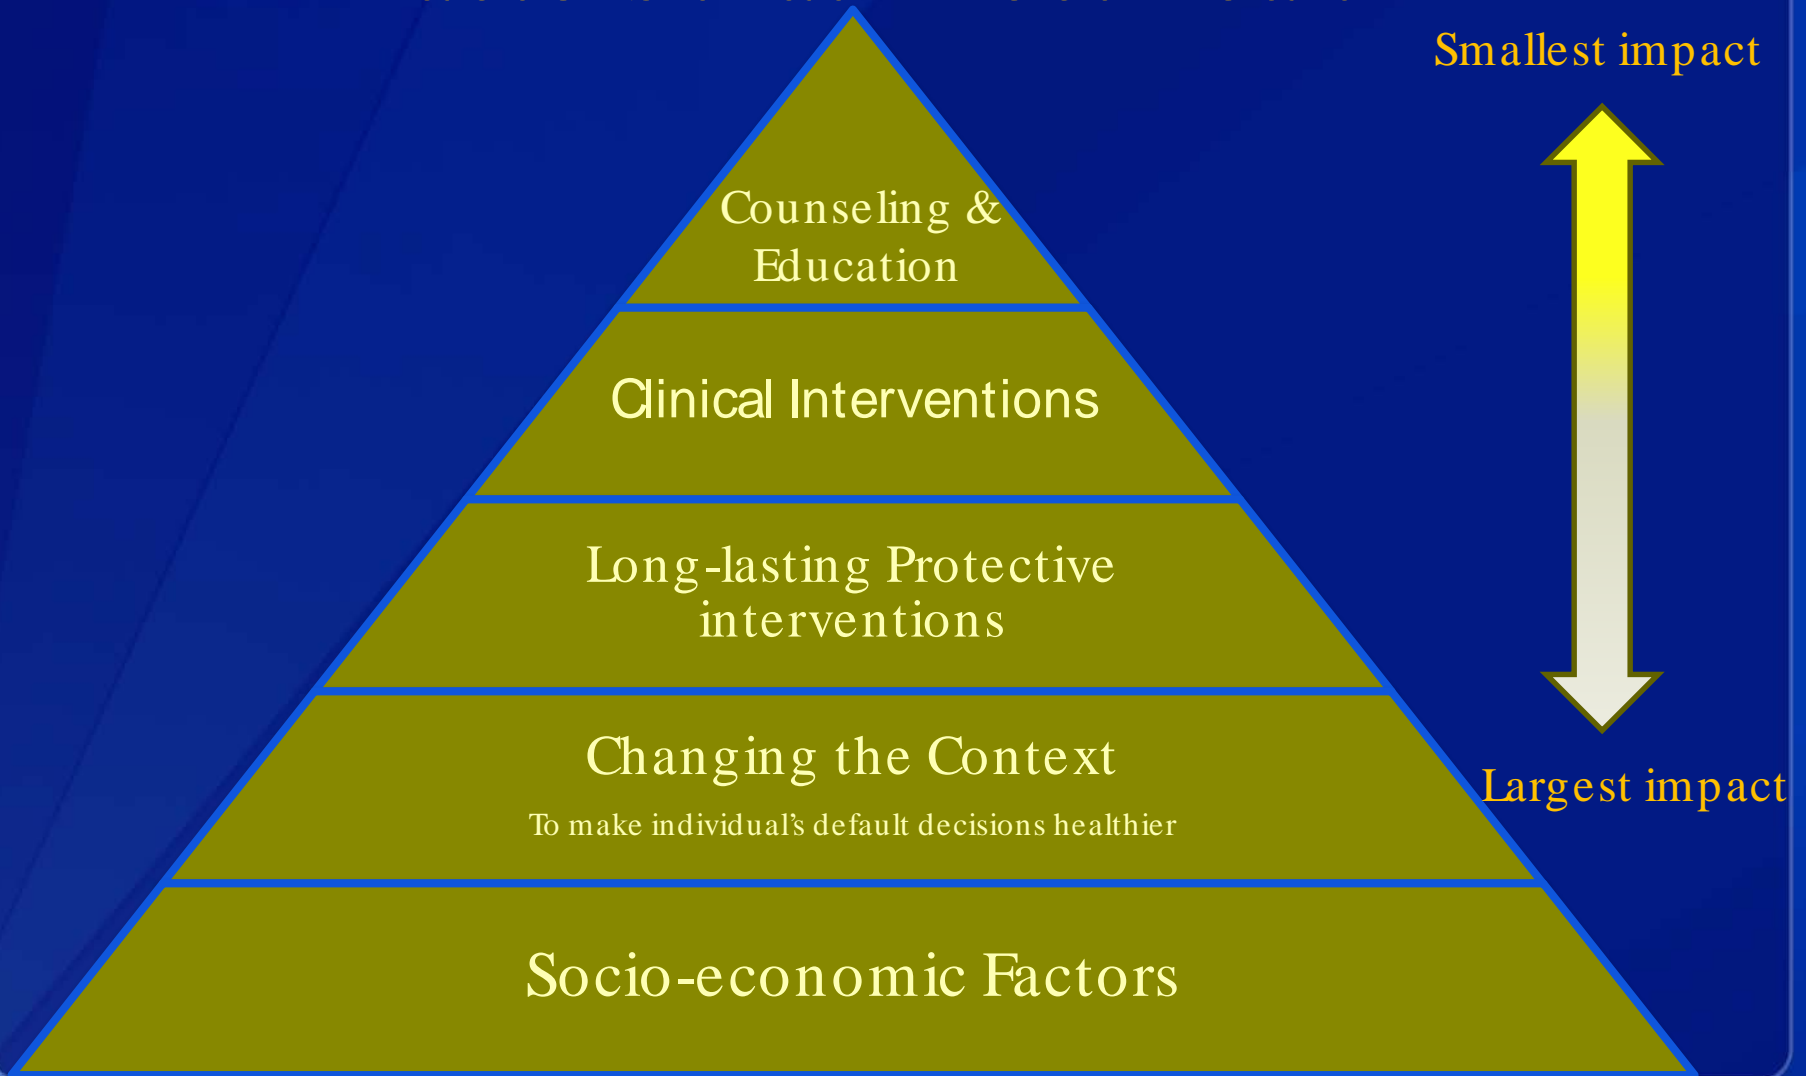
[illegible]

Smallest impact

Counseling & Education

Clinical Interventions

Long-lasting Protective interventions

Changing the Context

To make individual's default decisions healthier

Largest impact

Socio-economic Factors